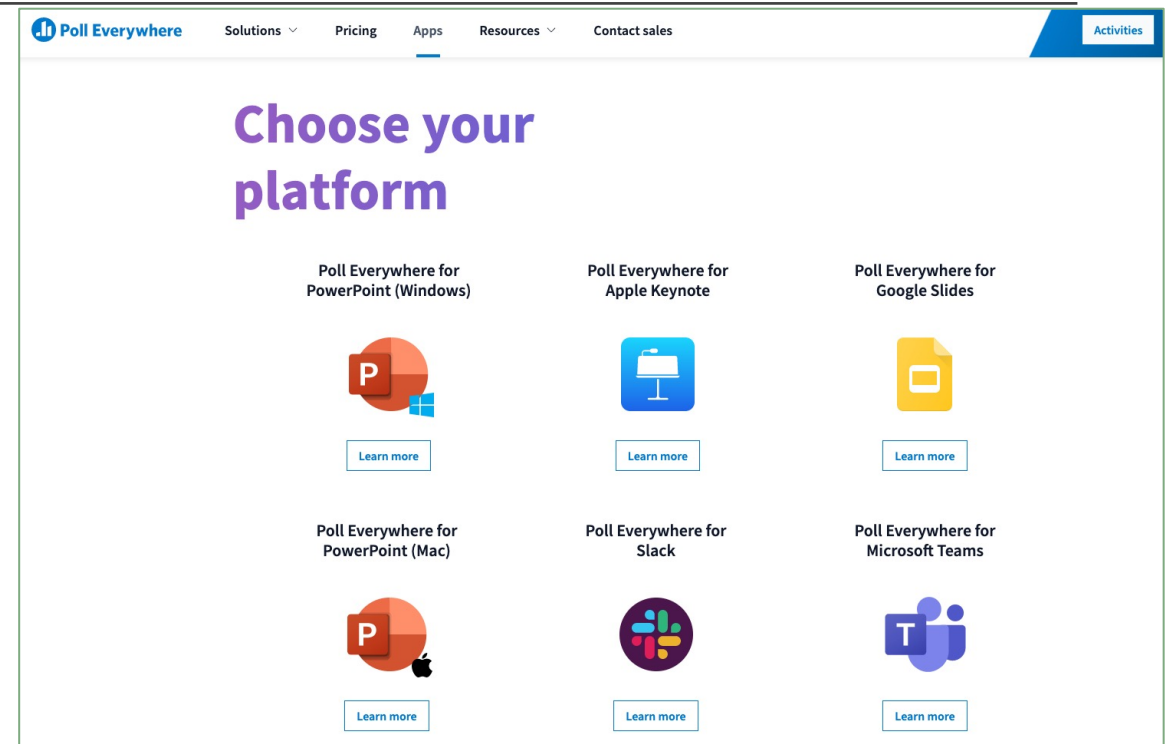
Poll Everywhere Solutions Pricing Apps Resources Contact sales Activities

Choose your platform

Poll Everywhere for PowerPoint (Windows)

P

Learn more

Poll Everywhere for Apple Keynote

Learn more

Poll Everywhere for Google Slides

Learn more

Poll Everywhere for PowerPoint (Mac)

P

Learn more

Poll Everywhere for Slack

Learn more

Poll Everywhere for Microsoft Teams

T

Learn more